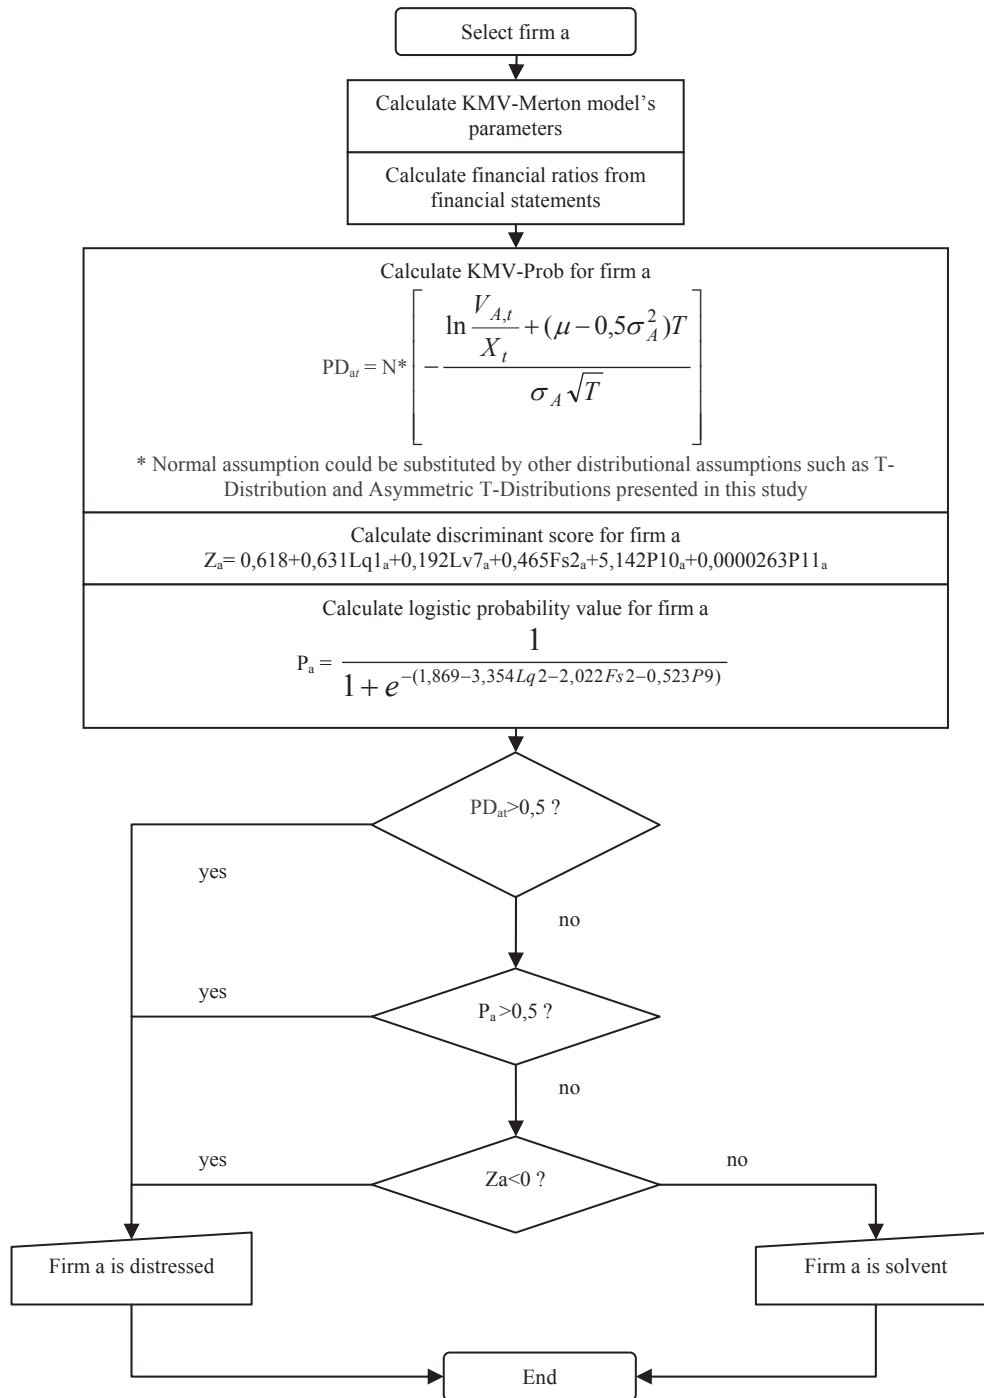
Select firm a

Calculate KMV-Merton model's parameters

Calculate financial ratios from financial statements

Calculate KMV-Prob for firm a

$PD_{at} = N^*\left[-\frac{\ln\frac{V_{A,t}}{X_t}+(\mu-0,5\sigma_A^2)T}{\sigma_A\sqrt{T}}\right]$

* Normal assumption could be substituted by other distributional assumptions such as T-Distribution and Asymmetric T-Distributions presented in this study

Calculate discriminant score for firm a

$Z_a= 0,618+0,631Lq1_a+0,192Lv7_a+0,465Fs2_a+5,142P10_a+0,0000263P11_a$

Calculate logistic probability value for firm a

$P_a = \frac{1}{1+e^{-(1,869-3,354Lq2-2,022Fs2-0,523P9)}}$

$PD_{at}$>0,5 ?

yes

no

yes

$P_a$>0,5 ?

no

yes

Za<0 ?

no

Firm a is distressed

Firm a is solvent

End